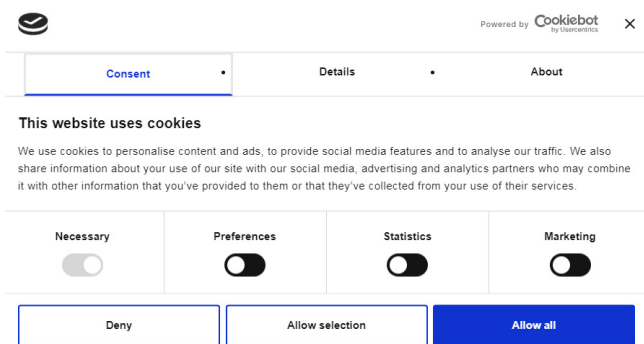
Powered by Cookiebot by Usercentrics

×

Consent

Details

About

This website uses cookies

We use cookies to personalise content and ads, to provide social media features and to analyse our traffic. We also share information about your use of our site with our social media, advertising and analytics partners who may combine it with other information that you've provided to them or that they've collected from your use of their services.

Necessary

Preferences

Statistics

Marketing

Deny

Allow selection

Allow all